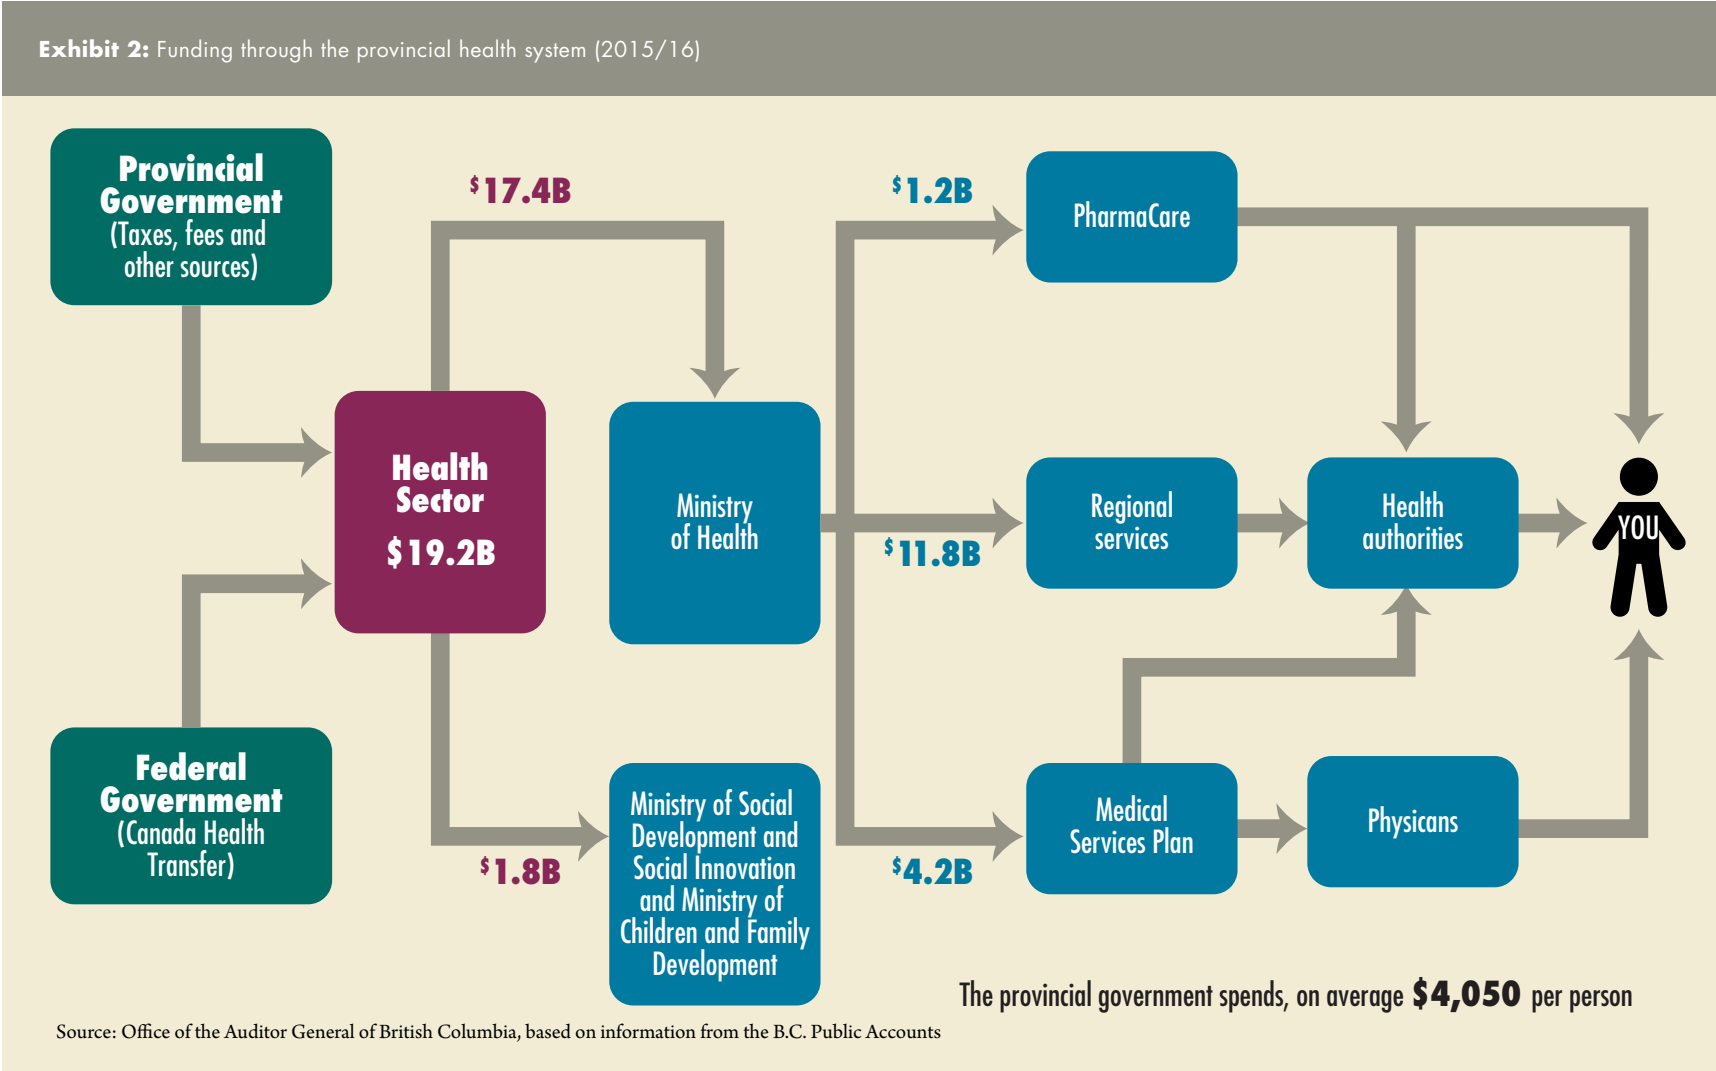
**Exhibit 2:** Funding through the provincial health system (2015/16)

Provincial Government (Taxes, fees and other sources)

$17.4B

$1.2B

PharmaCare

Health Sector $19.2B

Ministry of Health

Regional services

Health authorities

YOU

$11.8B

Federal Government (Canada Health Transfer)

$1.8B

Ministry of Social Development and Social Innovation and Ministry of Children and Family Development

$4.2B

Medical Services Plan

Physicans

The provincial government spends, on average **$4,050** per person

Source: Office of the Auditor General of British Columbia, based on information from the B.C. Public Accounts